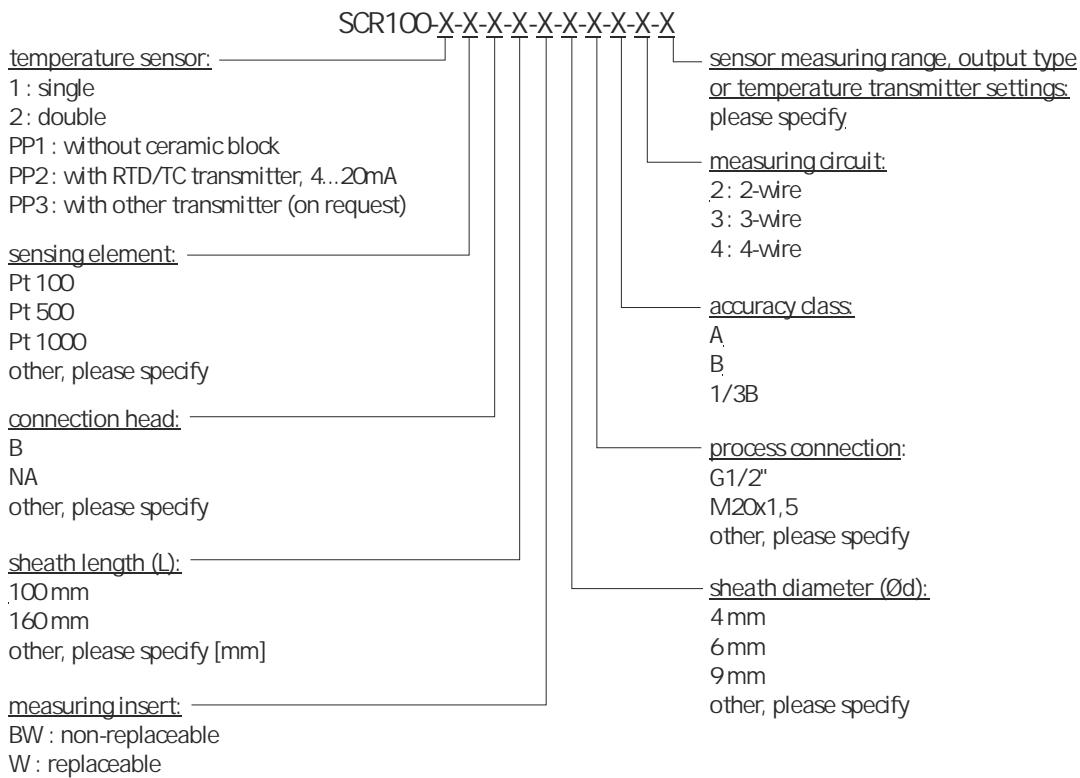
SCR100-X-X-X-X-X-X-X-X-X-X

temperature sensor:
1 : single
2 : double
PP1 : without ceramic block
PP2 : with RTD/TC transmitter, 4...20mA
PP3 : with other transmitter (on request)

sensing element:
Pt 100
Pt 500
Pt 1000
other, please specify

connection head:
B
NA
other, please specify

sheath length (L):
100 mm
160 mm
other, please specify [mm]

measuring insert:
BW : non-replaceable
W : replaceable

sensor measuring range, output type or temperature transmitter settings:
please specify

measuring circuit:
2 : 2-wire
3 : 3-wire
4 : 4-wire

accuracy class:
A
B
1/3B

process connection:
G1/2"
M20x1,5
other, please specify

sheath diameter (Ød):
4 mm
6 mm
9 mm
other, please specify